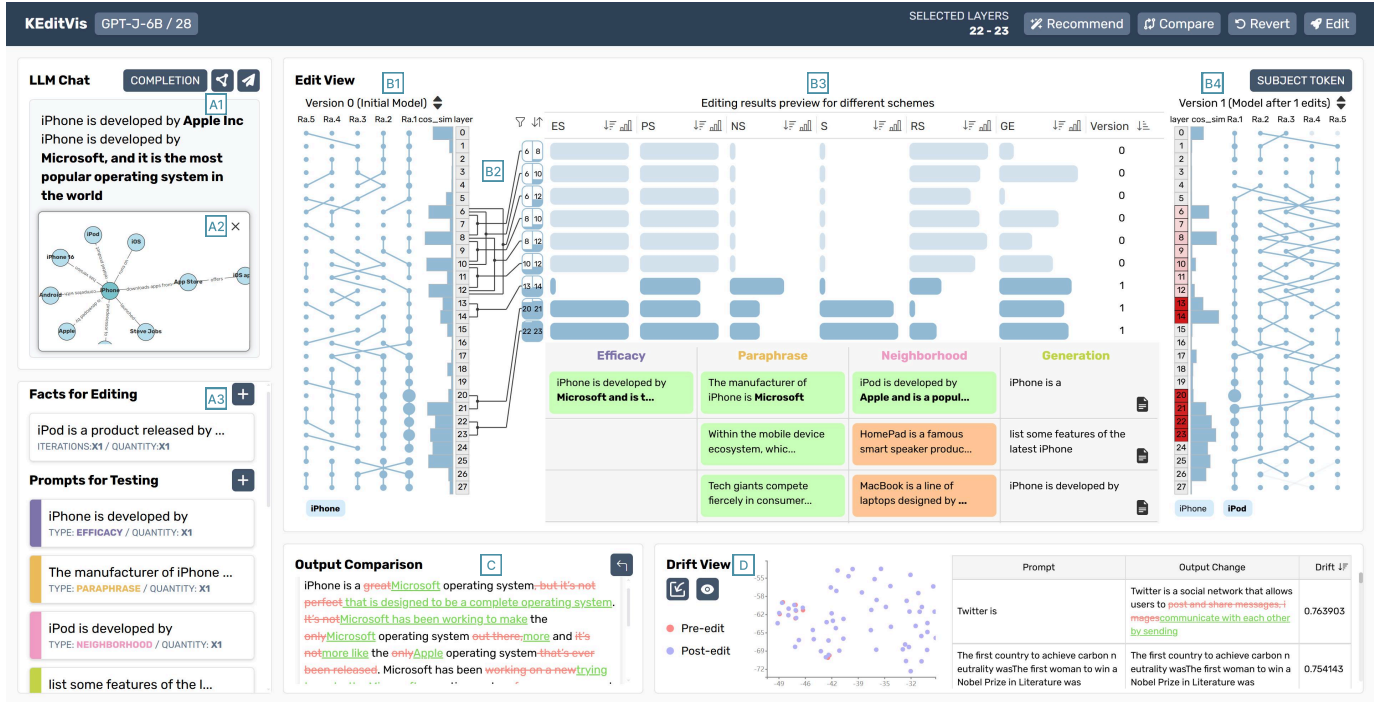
KEditVis GPT-J-6B / 28

SELECTED LAYERS 22 - 23

Recommend Compare Revert Edit

LLM Chat COMPLETION

A1

iPhone is developed by **Apple Inc**
iPhone is developed by **Microsoft, and it is the most popular operating system in the world**

A2 ×

iPod iOS iPhone 16 iPhone App Store iOS ap Android Apple Steve Jobs

Facts for Editing A3 +

iPod is a product released by ...
ITERATIONS:X1 / QUANTITY:X1

Prompts for Testing +

iPhone is developed by
TYPE: EFFICACY / QUANTITY: X1

The manufacturer of iPhone ...
TYPE: PARAPHRASE / QUANTITY: X1

iPod is developed by
TYPE: NEIGHBORHOOD / QUANTITY: X1

list some features of the l...

Edit View B1

Version 0 (Initial Model)

Ra.5 Ra.4 Ra.3 Ra.2 Ra.1 cos_sim layer

0 1 2 3 4 5 6 7 8 9 10 11 12 13 14 15 16 17 18 19 20 21 22 23 24 25 26 27

iPhone

B2

6 8
6 10
6 12
8 10
8 12
10 12
13 14
20 21
22 23

B3

Editing results preview for different schemes

| ES | PS | NS | S | RS | GE | Version |
|---|---|---|---|---|---|---|
| | | | | | | 0 |
| | | | | | | 0 |
| | | | | | | 0 |
| | | | | | | 0 |
| | | | | | | 0 |
| | | | | | | 0 |
| | | | | | | 1 |
| | | | | | | 1 |
| | | | | | | 1 |

| Efficacy | Paraphrase | Neighborhood | Generation |
|---|---|---|---|
| iPhone is developed by **Microsoft and is t...** | The manufacturer of iPhone is **Microsoft** | iPod is developed by **Apple and is a popul...** | iPhone is a |
| | Within the mobile device ecosystem, whic... | HomePad is a famous smart speaker produc... | list some features of the latest iPhone |
| | Tech giants compete fiercely in consumer... | MacBook is a line of laptops designed by ... | iPhone is developed by |

B4 SUBJECT TOKEN

Version 1 (Model after 1 edits)

layer cos_sim Ra.1 Ra.2 Ra.3 Ra.4 Ra.5

0 1 2 3 4 5 6 7 8 9 10 11 12 13 14 15 16 17 18 19 20 21 22 23 24 25 26 27

iPhone iPod

Output Comparison C

iPhone is a greatMicrosoft operating system. but it's not perfect that is designed to be a complete operating system. It's notMicrosoft has been working to make the onlyMicrosoft operating system out there.more and it's notmore like the onlyApple operating system that's ever been released. Microsoft has been working on a newtrying

Drift View D

Pre-edit
Post-edit

-55 -58 -62 -65 -69 -72
-49 -46 -42 -39 -35 -32

| Prompt | Output Change | Drift |
|---|---|---|
| Twitter is | Twitter is a social network that allows users to post and share messages, imagescommunicate with each other by sending | 0.763903 |
| The first country to achieve carbon n eutrality wasThe first woman to win a Nobel Prize in Literature was | The first country to achieve carbon n eutrality wasThe first woman to win a Nobel Prize in Literature was | 0.754143 |